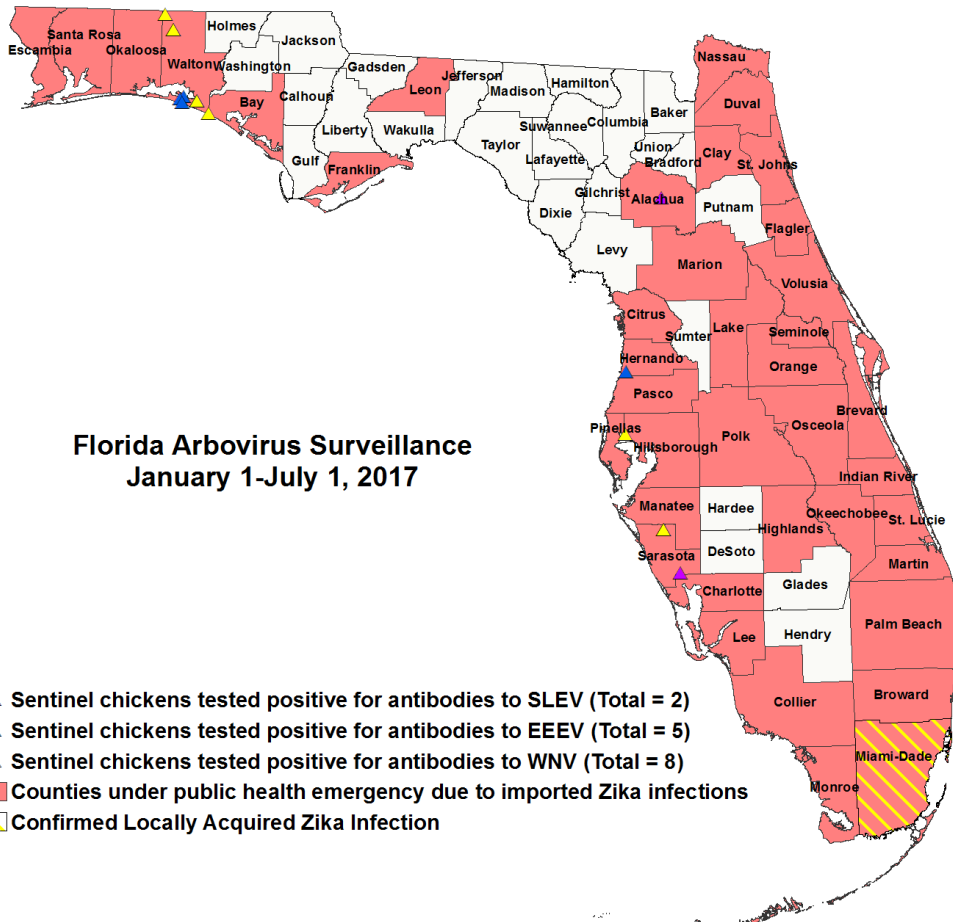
Escambia
Santa Rosa
Okaloosa
Walton
Holmes
Jackson
Washington
Gadsden
Jefferson
Hamilton
Nassau
Bay
Calhoun
Leon
Madison
Baker
Duval
Liberty
Wakulla
Suwannee
Columbia
Union
Taylor
Gulf
Franklin
Lafayette
Bradford
Clay
St. Johns
Gilchrist
Alachua
Putnam
Dixie
Flagler
Levy
Marion
Volusia
Citrus
Sumter
Lake
Seminole
Hernando
Orange
Pasco
Brevard
Pinellas
Osceola
Hillsborough
Polk
Indian River
Manatee
Hardee
Okeechobee
St. Lucie
Highlands
Sarasota
DeSoto
Martin
Charlotte
Glades
Palm Beach
Lee
Hendry
Broward
Collier
Miami-Dade
Monroe

Florida Arbovirus Surveillance
January 1-July 1, 2017

Sentinel chickens tested positive for antibodies to SLEV (Total = 2)
Sentinel chickens tested positive for antibodies to EEEV (Total = 5)
Sentinel chickens tested positive for antibodies to WNV (Total = 8)
Counties under public health emergency due to imported Zika infections
Confirmed Locally Acquired Zika Infection